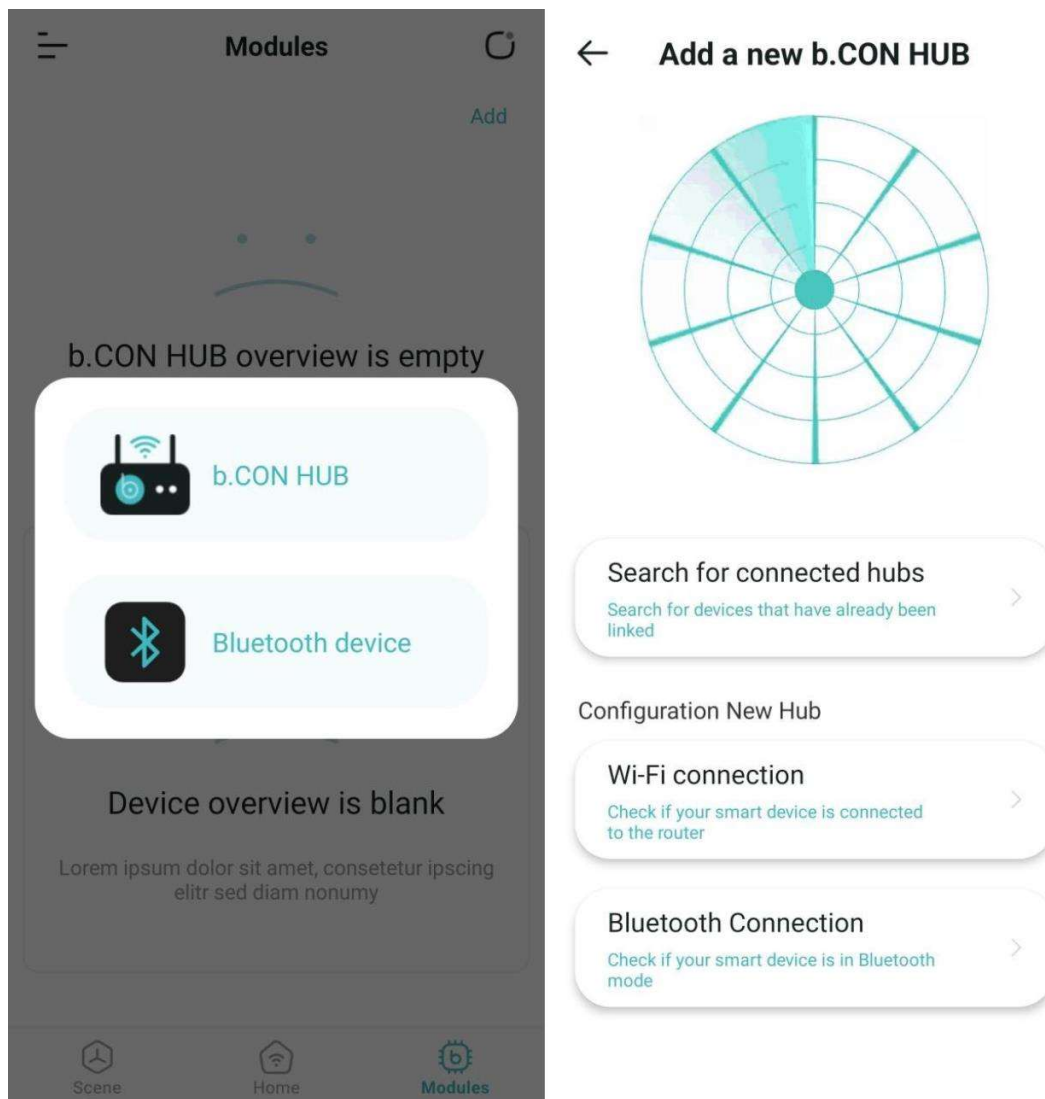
Modules

Add

b.CON HUB overview is empty

b.CON HUB

Bluetooth device

Device overview is blank

Lorem ipsum dolor sit amet, consetetur ipscing elitr sed diam nonumy

Scene Home Modules

Add a new b.CON HUB

Search for connected hubs
Search for devices that have already been linked

Configuration New Hub

Wi-Fi connection
Check if your smart device is connected to the router

Bluetooth Connection
Check if your smart device is in Bluetooth mode